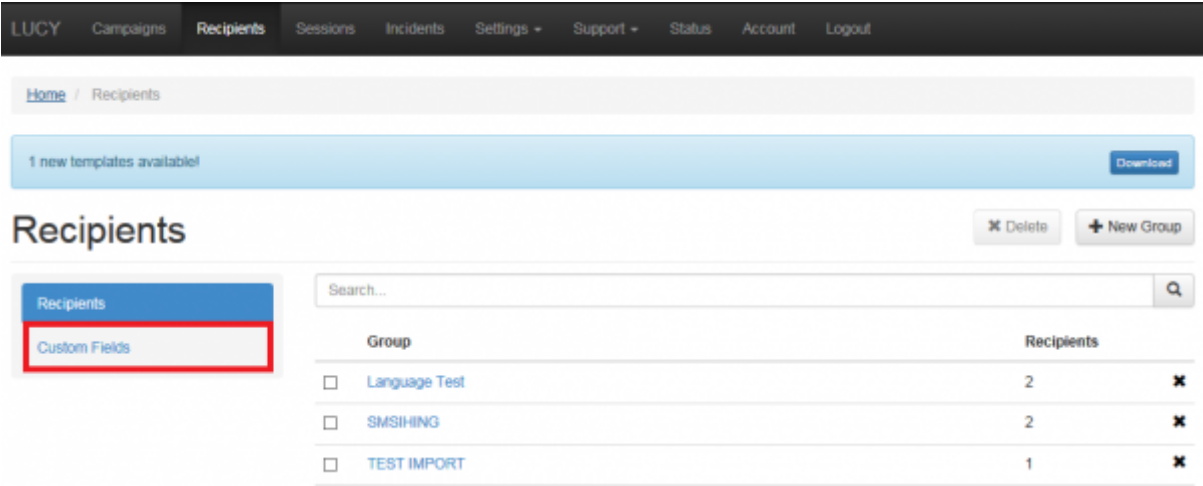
LUCY Campaigns Recipients Sessions Incidents Settings ▾ Support ▾ Status Account Logout

Home / Recipients

1 new templates available!

Download

Recipients

✖ Delete

+ New Group

Recipients

Custom Fields

Search...

| | Group | Recipients | |
|---|---|---|---|
| ☐ | Language Test | 2 | ✖ |
| ☐ | SMSIHING | 2 | ✖ |
| ☐ | TEST IMPORT | 1 | ✖ |